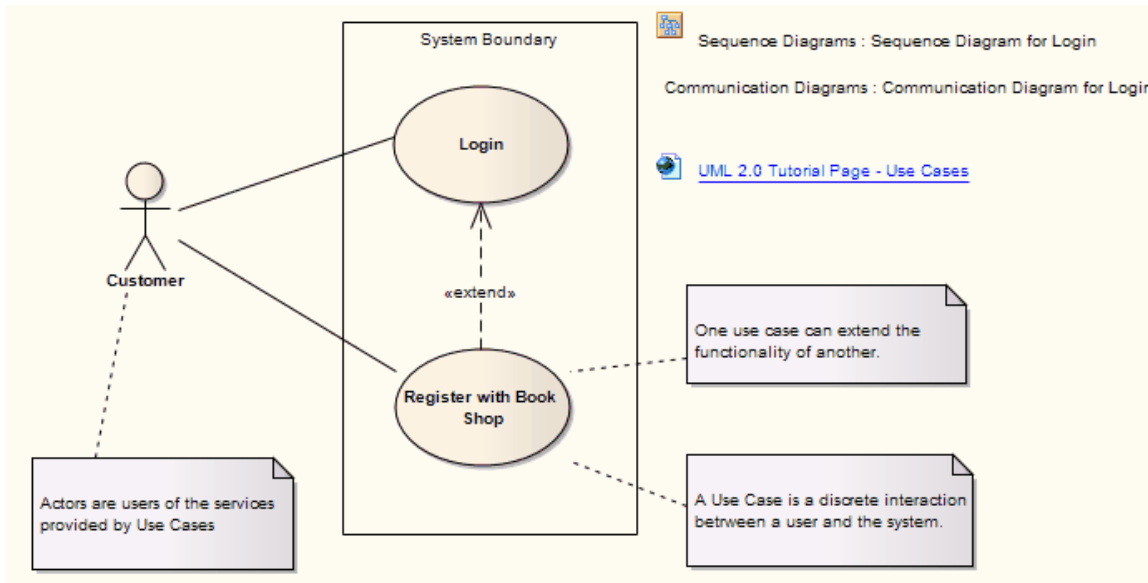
System Boundary

Sequence Diagrams : Sequence Diagram for Login

Communication Diagrams : Communication Diagram for Login

UML 2.0 Tutorial Page - Use Cases

Login

Customer

«extend»

One use case can extend the functionality of another.

Register with Book Shop

Actors are users of the services provided by Use Cases

A Use Case is a discrete interaction between a user and the system.